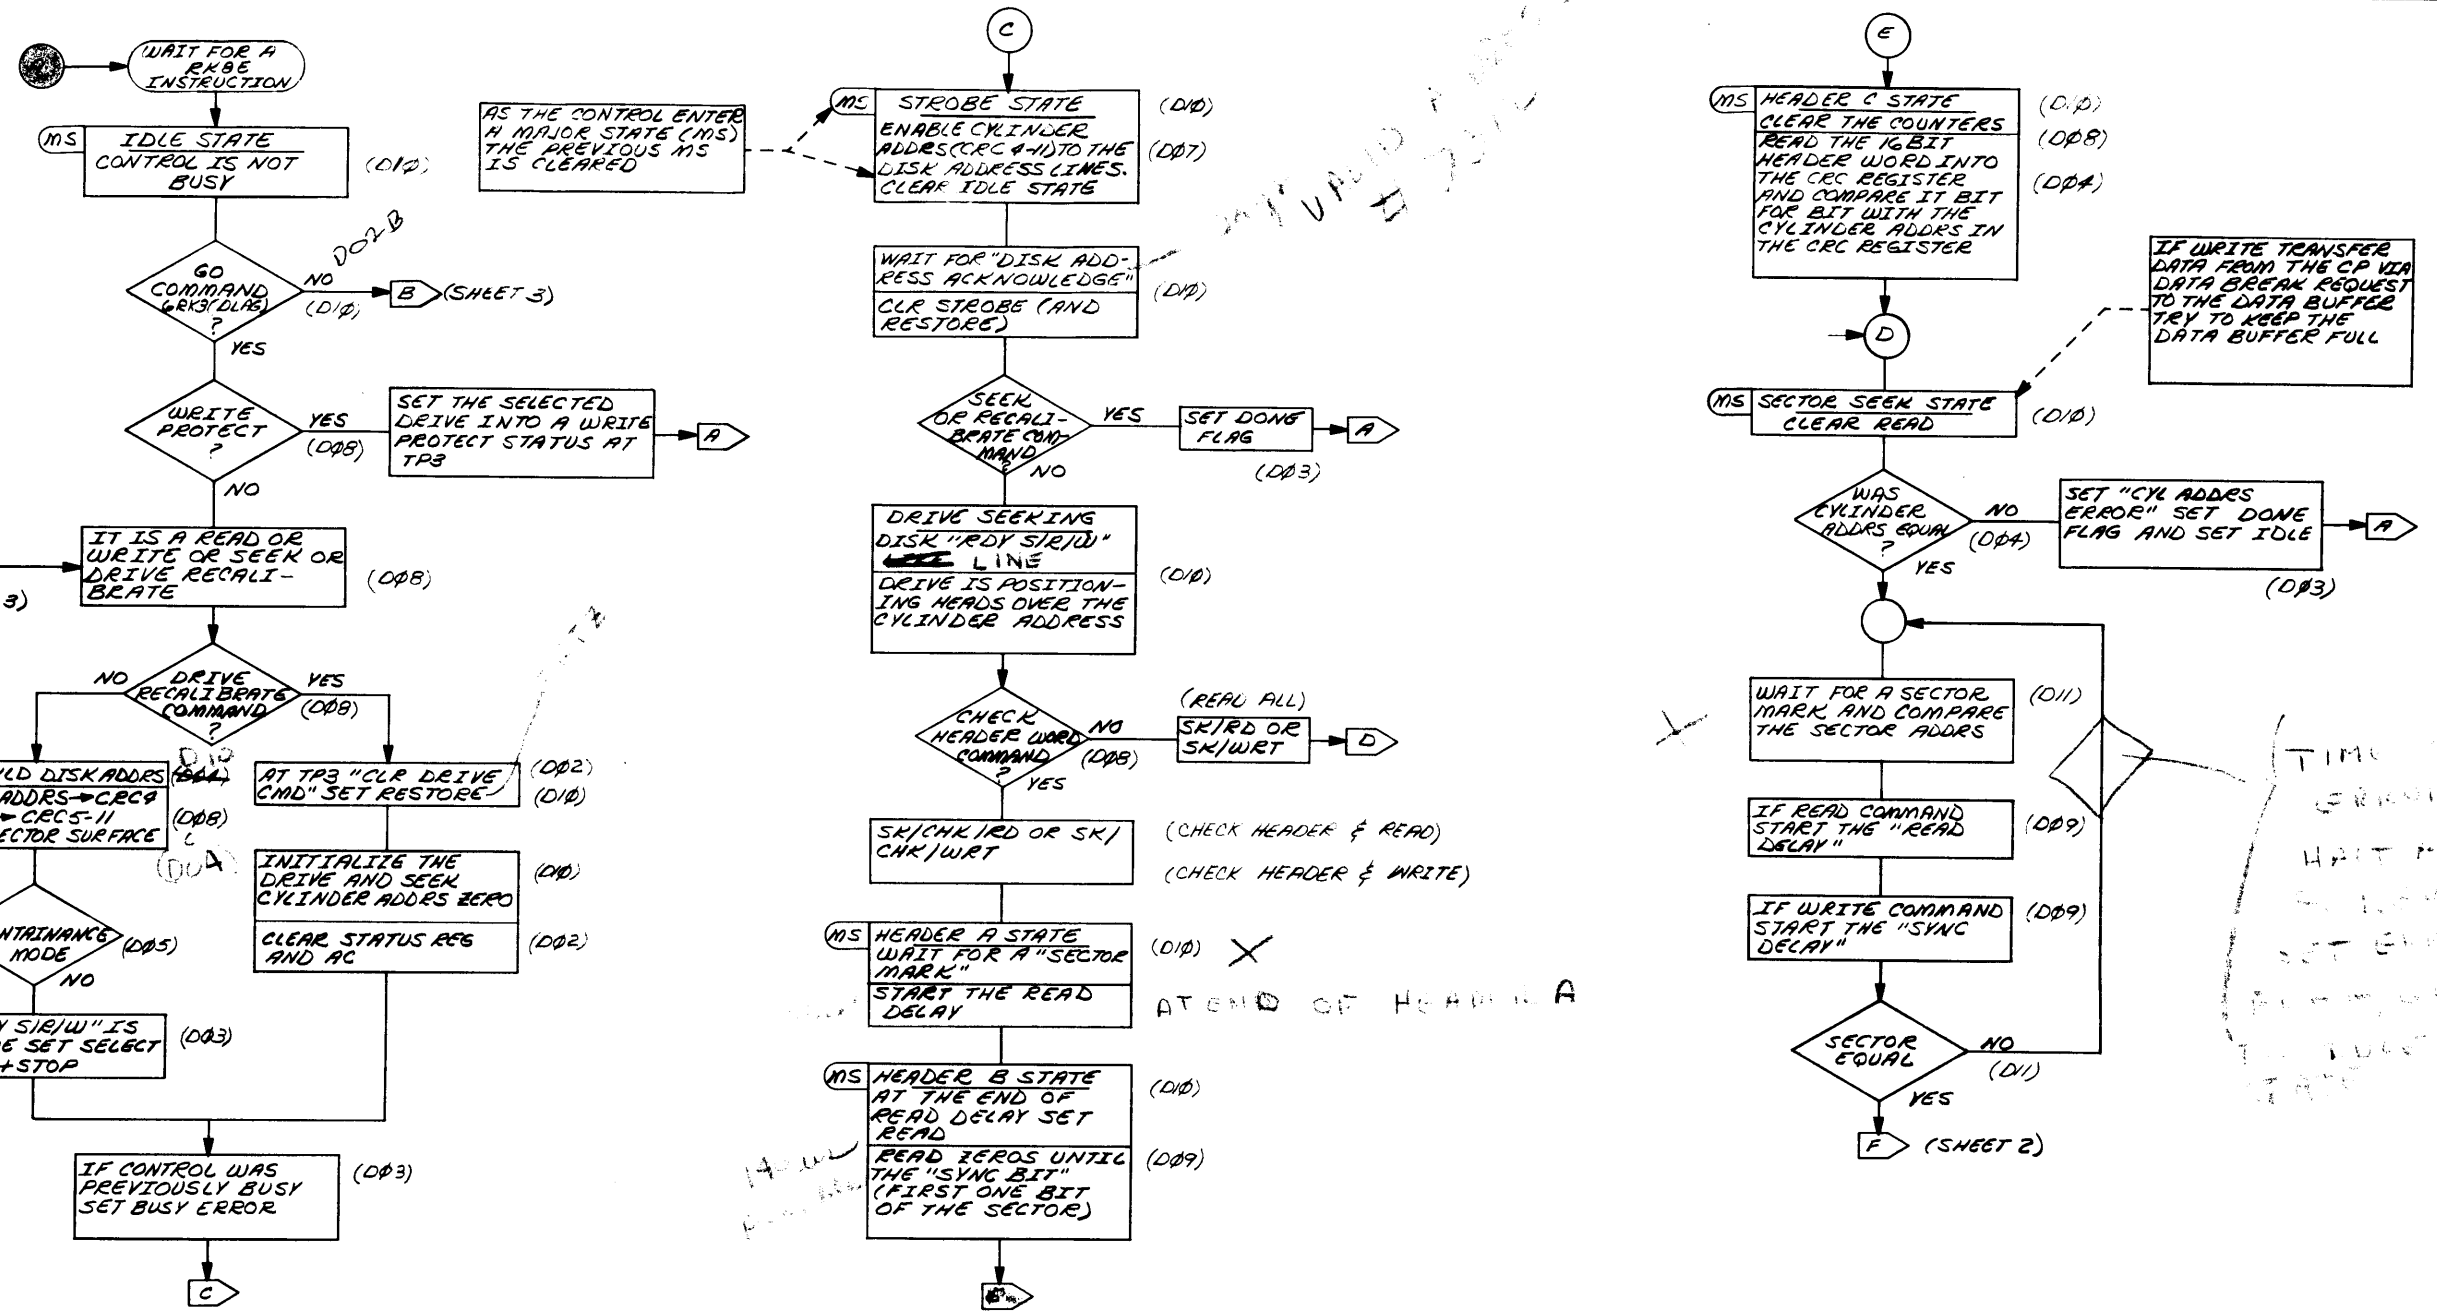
WAIT FOR A RKBE INSTRUCTION

MS IDLE STATE
CONTROL IS NOT BUSY
(D1Ø)

DO2B

GO COMMAND 6RK3(DLAG) ?
NO (D1Ø)
B (SHEET 3)
YES

WRITE PROTECT ?
YES (DØ8)
SET THE SELECTED DRIVE INTO A WRITE PROTECT STATUS AT TP3
A
NO

IT IS A READ OR WRITE OR SEEK OR DRIVE RECALIBRATE
(DØ8)

3)

DRIVE RECALIBRATE COMMAND ?
NO
YES (DØ8)

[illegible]LD DISKADDRS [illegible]
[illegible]ADDRS → CRC4
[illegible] → CRC5-11
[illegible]ECTOR SURFACE
D1Ø
(DØ8)
(DØ4)

AT TP3 "CLR DRIVE CMD" SET RESTORE
(DØ2)
(D1Ø)

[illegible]NTAINANCE MODE
(DØ5)
NO

INITIALIZE THE DRIVE AND SEEK CYLINDER ADDRS ZERO
(D1Ø)
CLEAR STATUS REG AND AC
(DØ2)

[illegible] S/R/W" IS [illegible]E SET SELECT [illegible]+STOP
(DØ3)

IF CONTROL WAS PREVIOUSLY BUSY SET BUSY ERROR
(DØ3)

C

AS THE CONTROL ENTER A MAJOR STATE (MS) THE PREVIOUS MS IS CLEARED

C

MS STROBE STATE
(D1Ø)
ENABLE CYLINDER ADDRS (CRC 4-11) TO THE DISK ADDRESS LINES. CLEAR IDLE STATE
(DØ7)

WAIT FOR "DISK ADDRESS ACKNOWLEDGE"
(D1Ø)
CLR STROBE (AND RESTORE)

SEEK OR RECALIBRATE COMMAND ?
YES
SET DONE FLAG
A
(DØ3)
NO

DRIVE SEEKING DISK "RDY S/R/W" LINE
DRIVE IS POSITIONING HEADS OVER THE CYLINDER ADDRESS
(D1Ø)

CHECK HEADER WORD COMMAND ?
NO (DØ8)
(READ ALL)
SK/RD OR SK/WRT
D
YES

SK/CHK/RD OR SK/CHK/WRT
(CHECK HEADER & READ)
(CHECK HEADER & WRITE)

MS HEADER A STATE
WAIT FOR A "SECTOR MARK"
(D1Ø)
START THE READ DELAY
AT END OF HEAD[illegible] A

MS HEADER B STATE
AT THE END OF READ DELAY SET READ
(D1Ø)
READ ZEROS UNTIL THE "SYNC BIT" (FIRST ONE BIT OF THE SECTOR)
(DØ9)

E

MS HEADER C STATE
(D1Ø)
CLEAR THE COUNTERS
(DØ8)
READ THE 16 BIT HEADER WORD INTO THE CRC REGISTER AND COMPARE IT BIT FOR BIT WITH THE CYLINDER ADDRS IN THE CRC REGISTER
(DØ4)

IF WRITE TRANSFER DATA FROM THE CP VIA DATA BREAK REQUEST TO THE DATA BUFFER TRY TO KEEP THE DATA BUFFER FULL

D

MS SECTOR SEEK STATE
CLEAR READ
(D1Ø)

WAS CYLINDER ADDRS EQUAL ?
NO (DØ4)
SET "CYL ADDRS ERROR" SET DONE FLAG AND SET IDLE
A
(DØ3)
YES

WAIT FOR A SECTOR MARK AND COMPARE THE SECTOR ADDRS
(D11)

IF READ COMMAND START THE "READ DELAY"
(DØ9)

IF WRITE COMMAND START THE "SYNC DELAY"
(DØ9)

SECTOR EQUAL
NO (D11)
YES
F (SHEET 2)

TIM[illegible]
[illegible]
HALT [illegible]
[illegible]
SET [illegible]
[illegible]